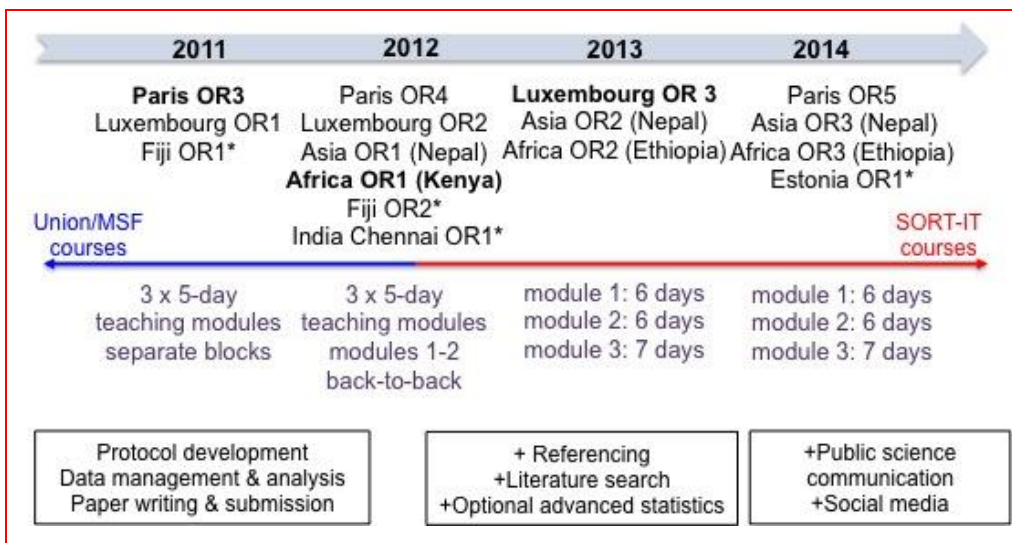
2011
2012
2013
2014

**Paris OR3**
Luxembourg OR1
Fiji OR1*

Paris OR4
Luxembourg OR2
Asia OR1 (Nepal)
**Africa OR1 (Kenya)**
Fiji OR2*
India Chennai OR1*

**Luxembourg OR 3**
Asia OR2 (Nepal)
Africa OR2 (Ethiopia)

Paris OR5
Asia OR3 (Nepal)
Africa OR3 (Ethiopia)
Estonia OR1*

Union/MSF courses

SORT-IT courses

3 x 5-day teaching modules separate blocks

3 x 5-day teaching modules modules 1-2 back-to-back

module 1: 6 days
module 2: 6 days
module 3: 7 days

module 1: 6 days
module 2: 6 days
module 3: 7 days

Protocol development
Data management & analysis
Paper writing & submission

+ Referencing
+Literature search
+Optional advanced statistics

+Public science communication
+Social media